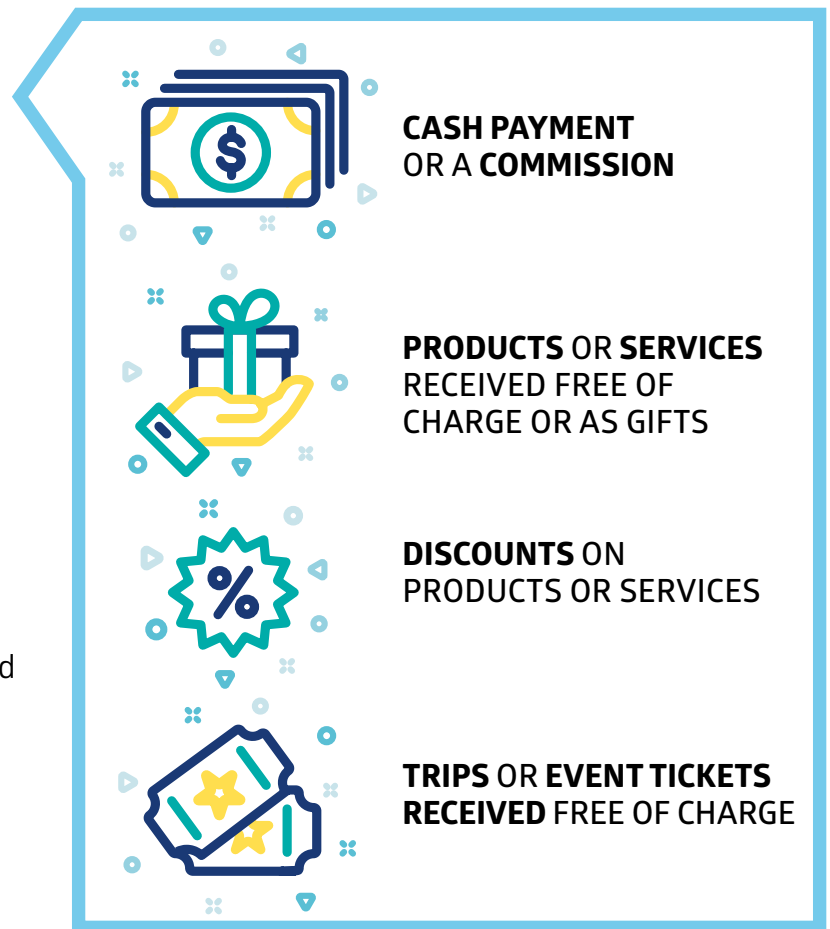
d

**CASH PAYMENT** OR A **COMMISSION**

**PRODUCTS** OR **SERVICES** RECEIVED FREE OF CHARGE OR AS GIFTS

**DISCOUNTS** ON PRODUCTS OR SERVICES

**TRIPS** OR **EVENT TICKETS RECEIVED** FREE OF CHARGE